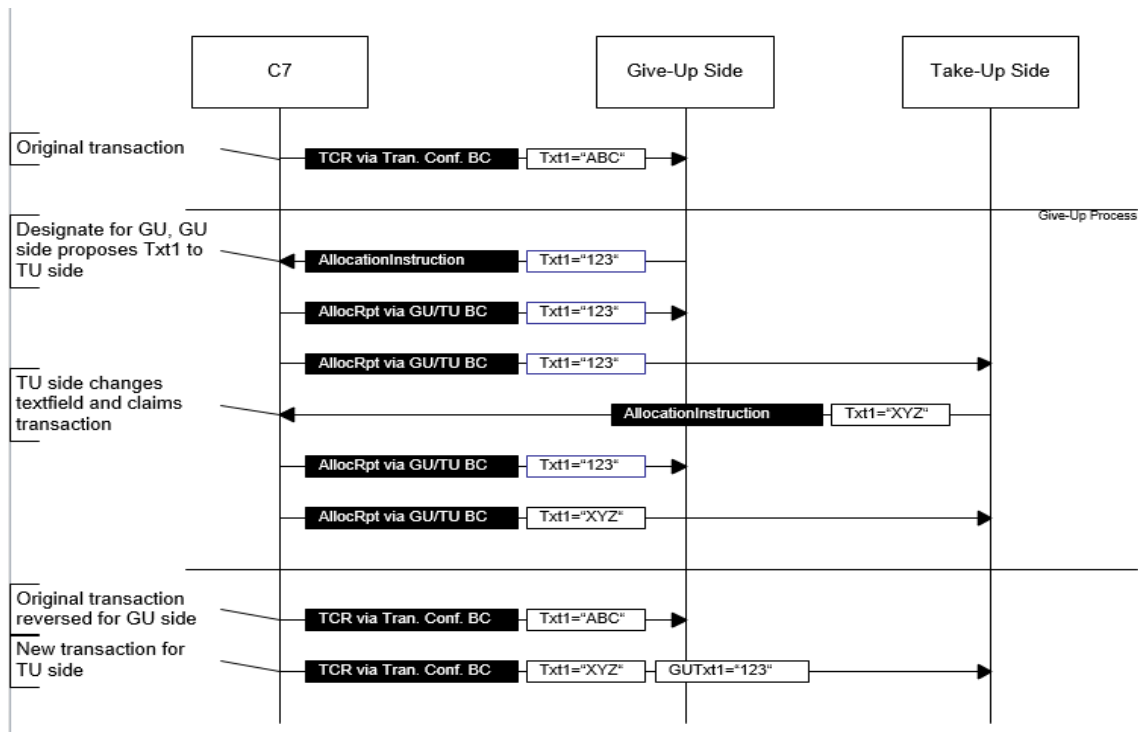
C7

Give-Up Side

Take-Up Side

Original transaction

TCR via Tran. Conf. BC

Txt1="ABC"

Give-Up Process

Designate for GU, GU side proposes Txt1 to TU side

AllocationInstruction

Txt1="123"

AllocRpt via GU/TU BC

Txt1="123"

AllocRpt via GU/TU BC

Txt1="123"

TU side changes textfield and claims transaction

AllocationInstruction

Txt1="XYZ"

AllocRpt via GU/TU BC

Txt1="123"

AllocRpt via GU/TU BC

Txt1="XYZ"

Original transaction reversed for GU side

TCR via Tran. Conf. BC

Txt1="ABC"

New transaction for TU side

TCR via Tran. Conf. BC

Txt1="XYZ"

GUTxt1="123"